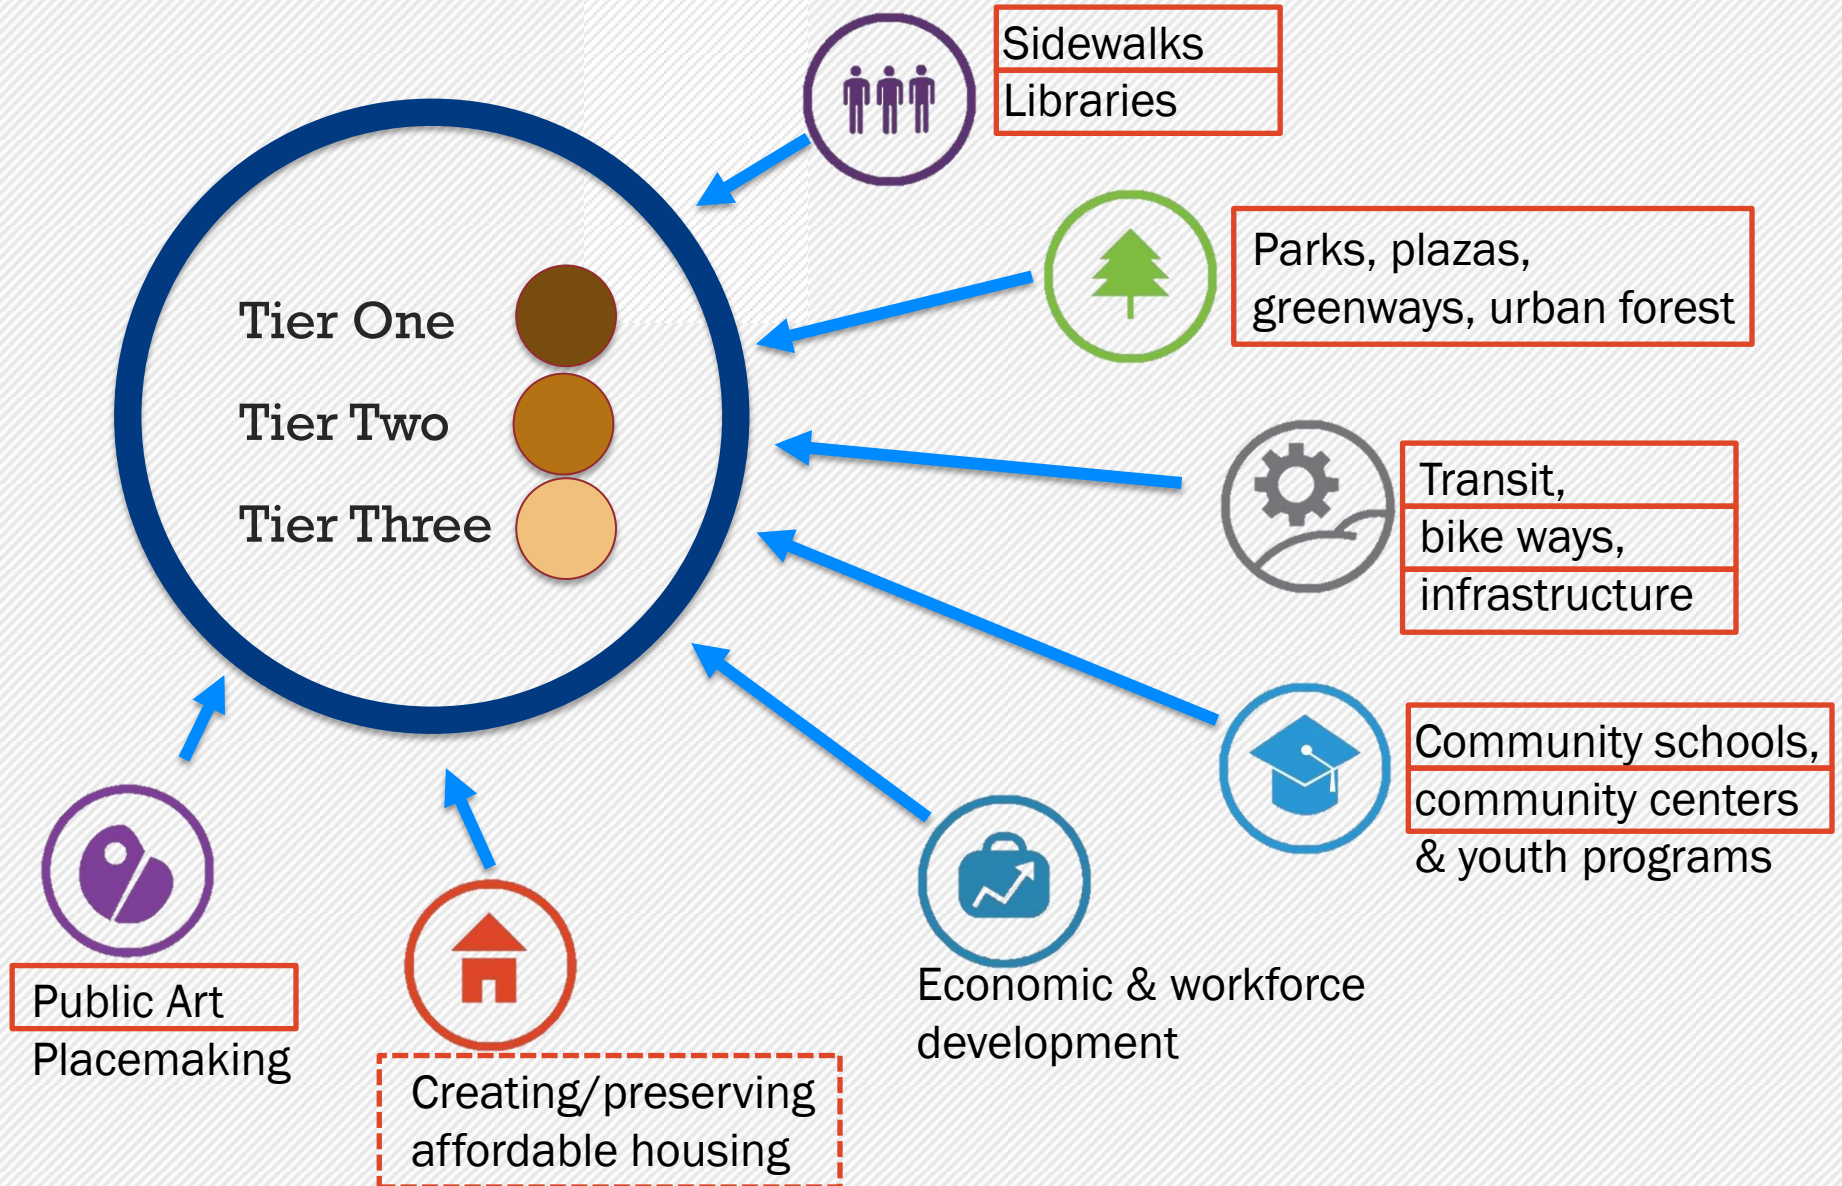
Tier One

Tier Two

Tier Three

Sidewalks
Libraries

Parks, plazas, greenways, urban forest

Transit,
bike ways,
infrastructure

Community schools,
community centers
& youth programs

Economic & workforce development

Creating/preserving affordable housing

Public Art
Placemaking